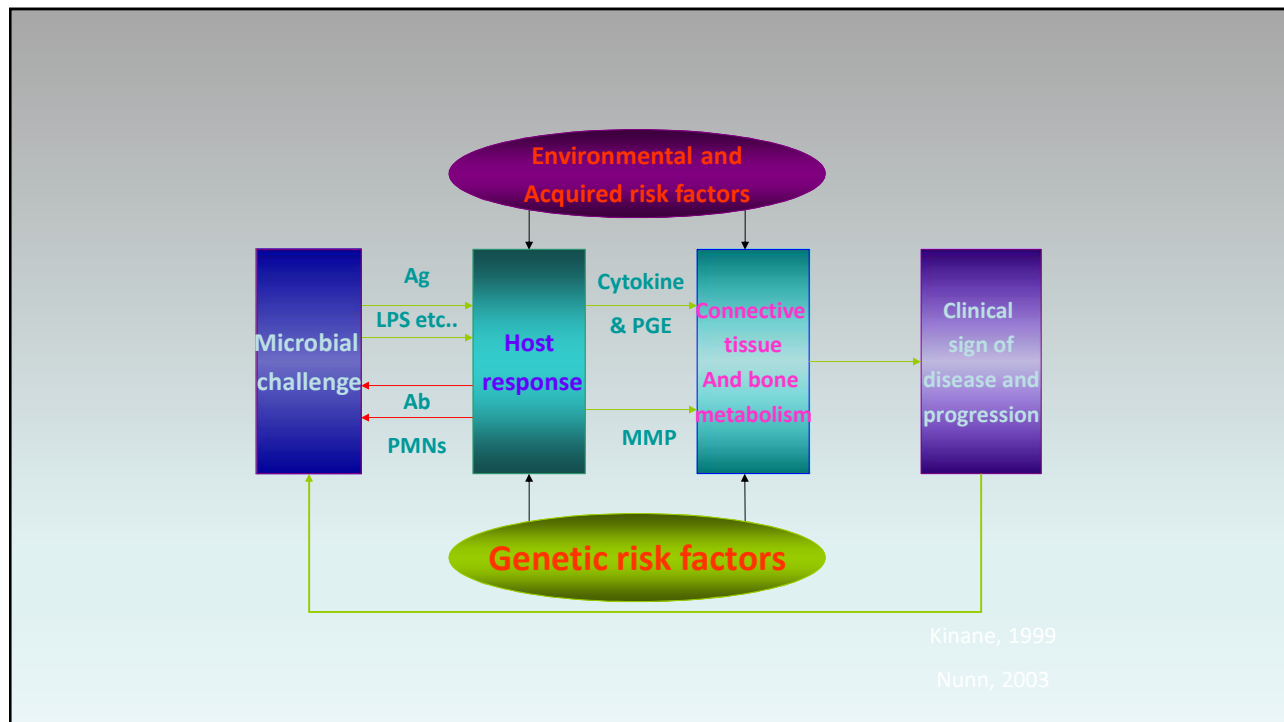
Environmental and Acquired risk factors

Microbial challenge

Ag

LPS etc..

Ab

PMNs

Host response

Cytokine & PGE

MMP

Connective tissue And bone metabolism

Clinical sign of disease and progression

Genetic risk factors

Kinane, 1999

Nunn, 2003